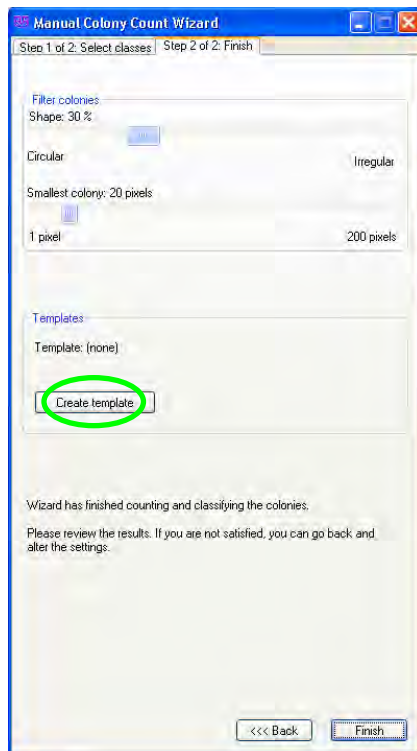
Manual Colony Count Wizard

Step 1 of 2: Select classes | Step 2 of 2: Finish

Filter colonies

Shape: 30 %

Circular

Irregular

Smallest colony: 20 pixels

1 pixel

200 pixels

Templates

Template: (none)

Create template

Wizard has finished counting and classifying the colonies.

Please review the results. If you are not satisfied, you can go back and alter the settings.

<<< Back

Finish